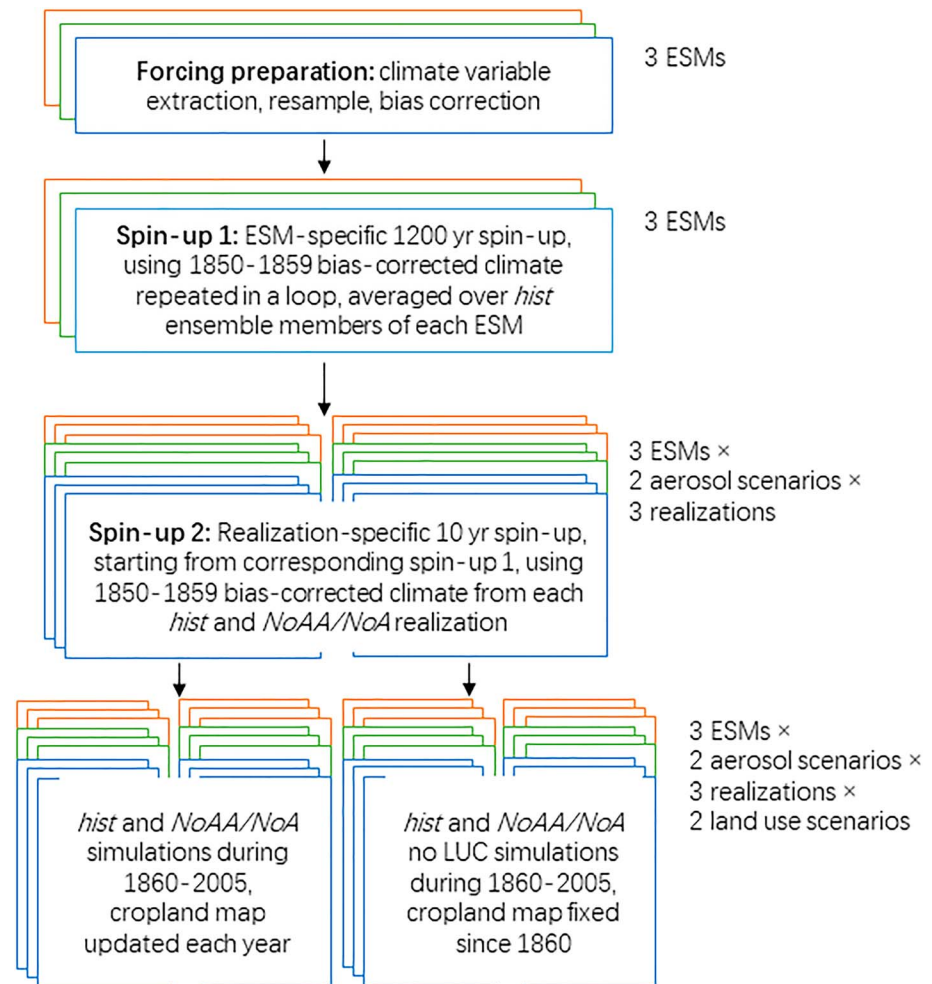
**Forcing preparation:** climate variable extraction, resample, bias correction

3 ESMs

**Spin-up 1:** ESM-specific 1200 yr spin-up, using 1850-1859 bias-corrected climate repeated in a loop, averaged over *hist* ensemble members of each ESM

3 ESMs

**Spin-up 2:** Realization-specific 10 yr spin-up, starting from corresponding spin-up 1, using 1850-1859 bias-corrected climate from each *hist* and *NoAA/NoA* realization

3 ESMs ×
2 aerosol scenarios ×
3 realizations

*hist* and *NoAA/NoA* simulations during 1860-2005, cropland map updated each year

*hist* and *NoAA/NoA* no LUC simulations during 1860-2005, cropland map fixed since 1860

3 ESMs ×
2 aerosol scenarios ×
3 realizations ×
2 land use scenarios